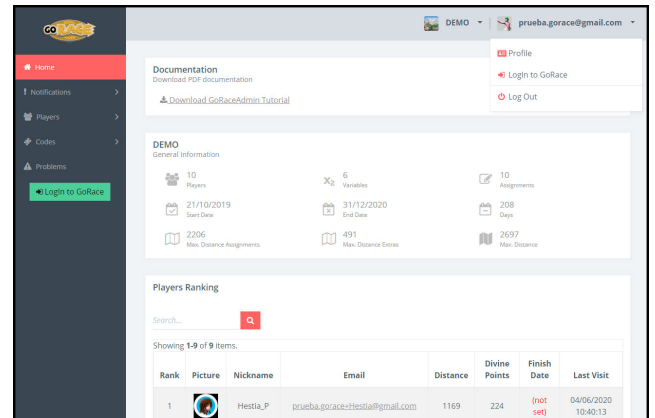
GORACE

Home
Notifications
Players
Codes
Problems
Login to GoRace

DEMO
prueba.gorace@gmail.com

Profile
Login to GoRace
Log Out

Documentation
Download PDF documentation

Download GoRaceAdmin Tutorial

DEMO
General Information

10
Players

6
Variables

10
Assignments

21/10/2019
Start Date

31/12/2020
End Date

208
Days

2206
Max. Distance Assignments

491
Max. Distance Extras

2697
Max. Distance

Players Ranking

Search...

Showing 1-9 of 9 items.

| Rank | Picture | Nickname | Email | Distance | Divine Points | Finish Date | Last Visit |
|---|---|---|---|---|---|---|---|
| 1 | | Hestia_P | prueba.gorace+Hestia@gmail.com | 1169 | 224 | (not set) | 04/06/2020 10:40:13 |